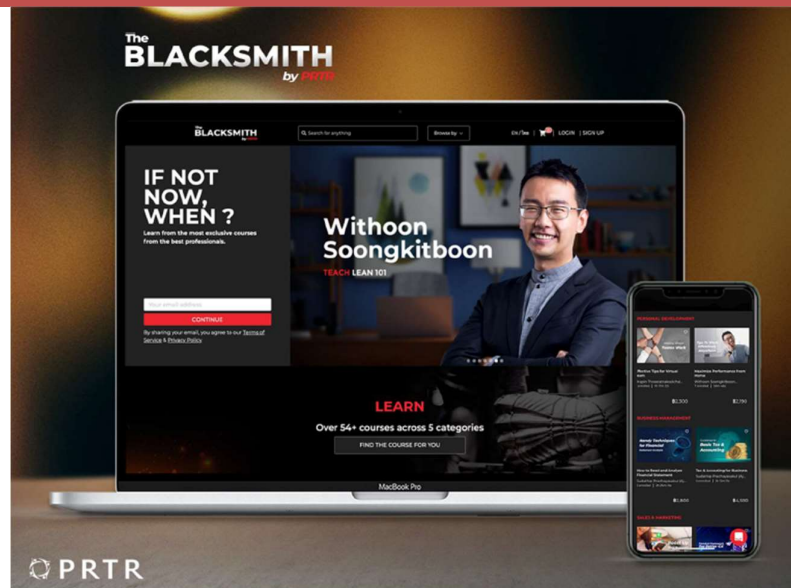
The BLACKSMITH by PRTR

The BLACKSMITH by PRTR

Search for anything

Browse by

EN | TH

LOGIN | SIGN UP

IF NOT NOW, WHEN ?

Learn from the most exclusive courses from the best professionals.

Your email address

CONTINUE

By sharing your email, you agree to our Terms of Service & Privacy Policy.

Withoon Soongkitboon

TEACH LEAN 101

LEARN

Over 54+ courses across 5 categories

FIND THE COURSE FOR YOU

MacBook Pro

PERSONAL DEVELOPMENT

฿2,500

฿2,790

BUSINESS MANAGEMENT

How to Read and Analyze Financial Statement

Tax & Accounting for Business

฿1,800

฿4,500

SALES & MARKETING

PRTR